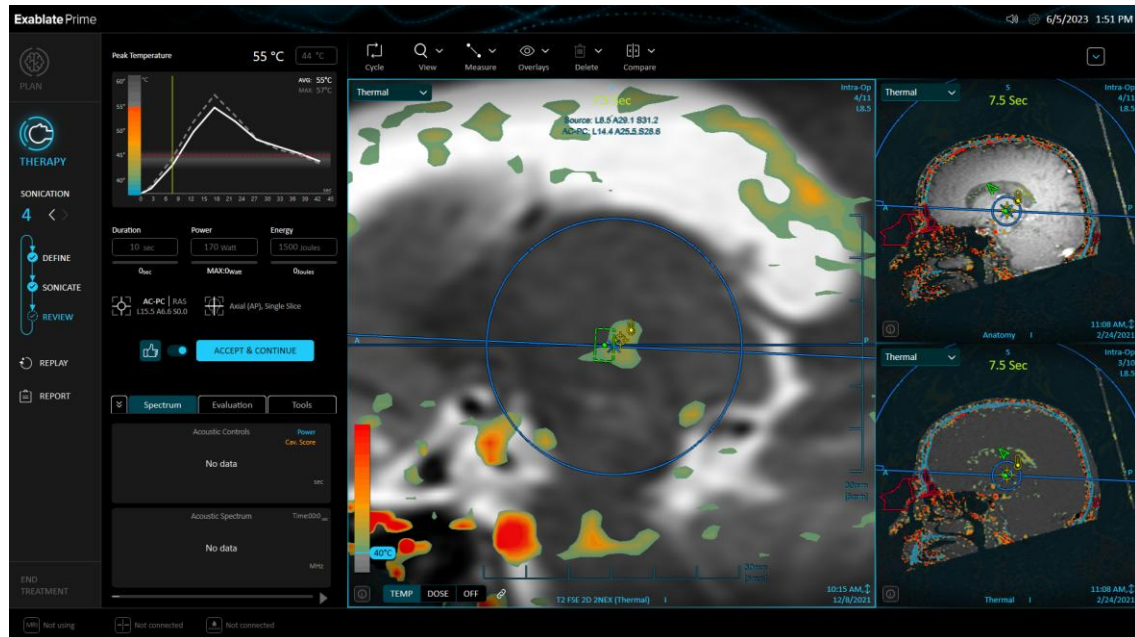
Exablate Prime

6/5/2023 1:51 PM

PLAN

THERAPY

SONICATION
4

DEFINE
SONICATE
REVIEW

REPLAY
REPORT

END TREATMENT

Peak Temperature 55 °C 44 °C

60 55 50 45 40 °C

AVG: 55°C
MAX: 57°C

0 3 6 9 12 15 18 21 24 27 30 33 36 39 42 45 sec

Duration 10 sec
Power 170 Watt
Energy 1500 Joules
0sec MAX:0Watt 0Joules

AC-PC | RAS
L15.5 A6.6 S0.0

Axial (AP), Single Slice

ACCEPT & CONTINUE

Spectrum Evaluation Tools

Acoustic Controls
Power
Cav. Score
No data
sec

Acoustic Spectrum Time:00:0
No data
MHz

Cycle View Measure Overlays Delete Compare

Thermal
7.5 Sec
Source: L8.5 A29.1 S31.2
AC-PC: L14.4 A25.5 S28.6
Intra-Op
4/11
L8.5

A
P

40°C

TEMP DOSE OFF

T2 FSE 2D 2NEX (Thermal)

10:15 AM
12/8/2021

Thermal
7.5 Sec
Intra-Op
4/11
L8.5
S
A
Anatomy
11:08 AM
2/24/2021

Thermal
7.5 Sec
Intra-Op
3/10
S
Thermal
11:08 AM
2/24/2021

Not using
Not connected
Not connected